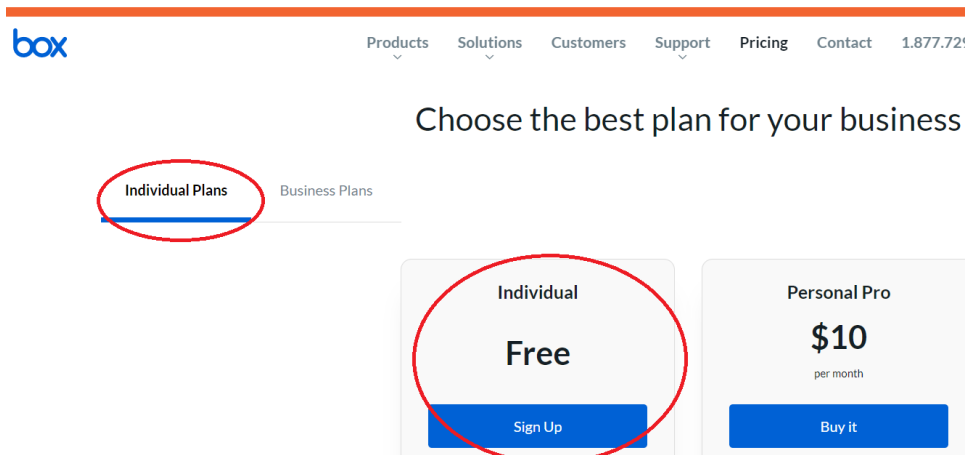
box

Products Solutions Customers Support Pricing Contact 1.877.72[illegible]

Choose the best plan for your business

Individual Plans Business Plans

Individual

Free

Sign Up

Personal Pro

$10

per month

Buy it